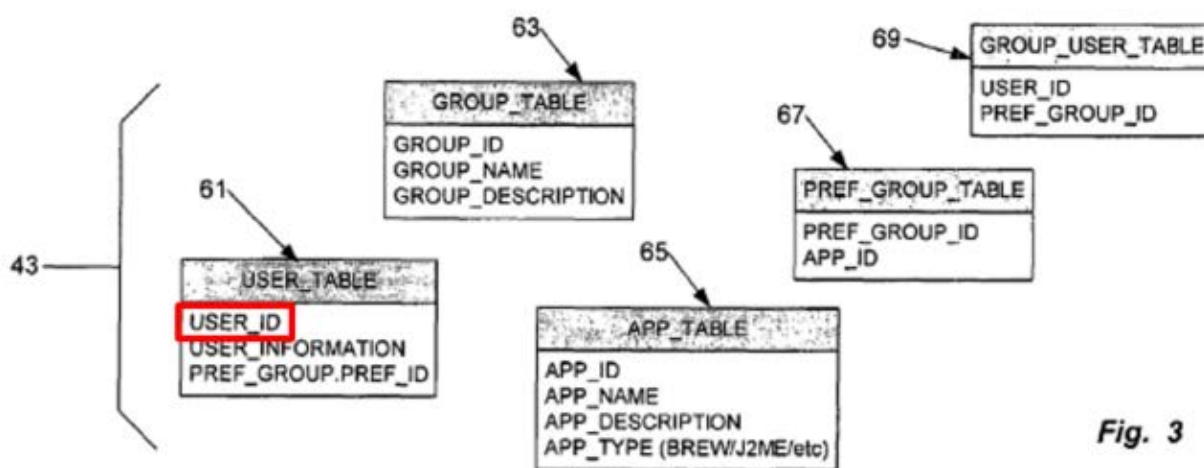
63

GROUP_TABLE
GROUP_ID
GROUP_NAME
GROUP_DESCRIPTION

69

GROUP_USER_TABLE
USER_ID
PREF_GROUP_ID

67

PREF_GROUP_TABLE
PREF_GROUP_ID
APP_ID

43

61

USER_TABLE
USER_ID
USER_INFORMATION
PREF_GROUP.PREF_ID

65

APP_TABLE
APP_ID
APP_NAME
APP_DESCRIPTION
APP_TYPE (BREW/J2ME/etc)

Fig. 3